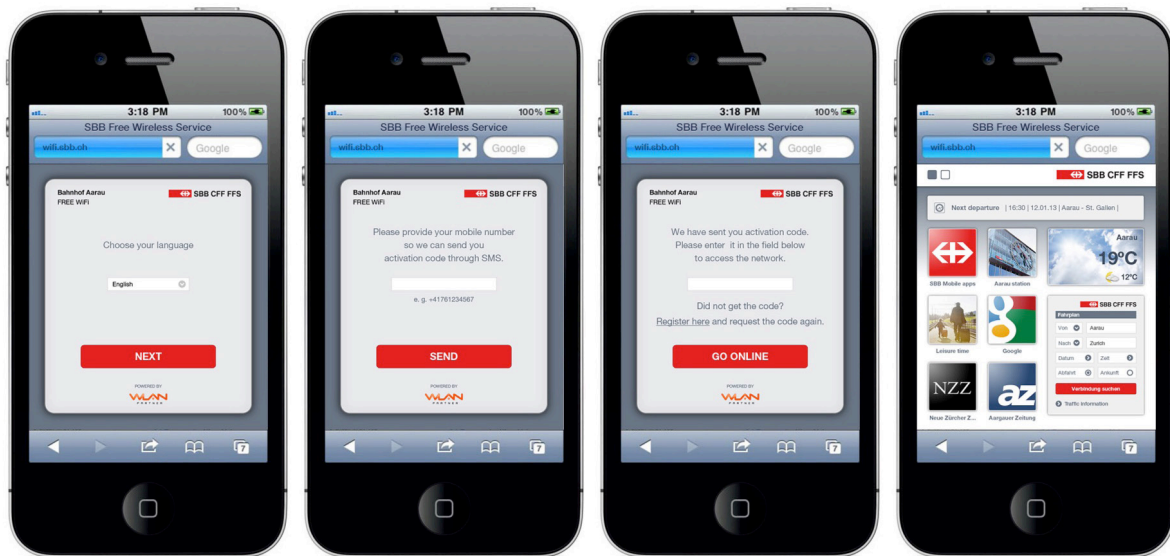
3:18 PM 100%
SBB Free Wireless Service
wifi.sbb.ch
Google
Bahnhof Aarau
FREE WiFi
SBB CFF FFS
Choose your language
English
NEXT
POWERED BY
WLAN

3:18 PM 100%
SBB Free Wireless Service
wifi.sbb.ch
Google
Bahnhof Aarau
FREE WiFi
SBB CFF FFS
Please provide your mobile number so we can send you activation code through SMS.
e. g. +41761234567
SEND
POWERED BY
WLAN

3:18 PM 100%
SBB Free Wireless Service
wifi.sbb.ch
Google
Bahnhof Aarau
FREE WiFi
SBB CFF FFS
We have sent you activation code. Please enter it in the field below to access the network.
Did not get the code?
Register here and request the code again.
GO ONLINE
POWERED BY
WLAN

3:18 PM 100%
SBB Free Wireless Service
wifi.sbb.ch
Google
SBB CFF FFS
Next departure | 16:30 | 12.01.13 | Aarau - St. Gallen |
SBB Mobile apps
Aarau station
Aarau
19°C
12°C
Leisure time
Google
SBB CFF FFS
Fahrplan
Von Aarau
Nach Zurich
Datum Zeit
Abfahrt Ankunft
Verbindung suchen
Traffic Information
NZZ
Neue Zürcher Z...
az
Aargauer Zeitung
7